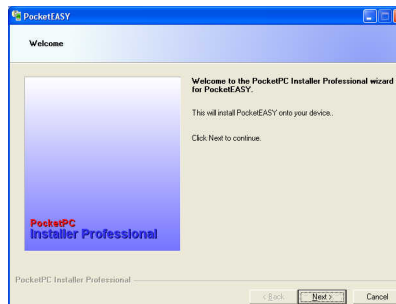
PocketEASY

Welcome

Welcome to the PocketPC Installer Professional wizard for PocketEASY.

This will install PocketEASY onto your device.

Click Next to continue.

PocketPC
Installer Professional

PocketPC Installer Professional

< Back

Next >

Cancel